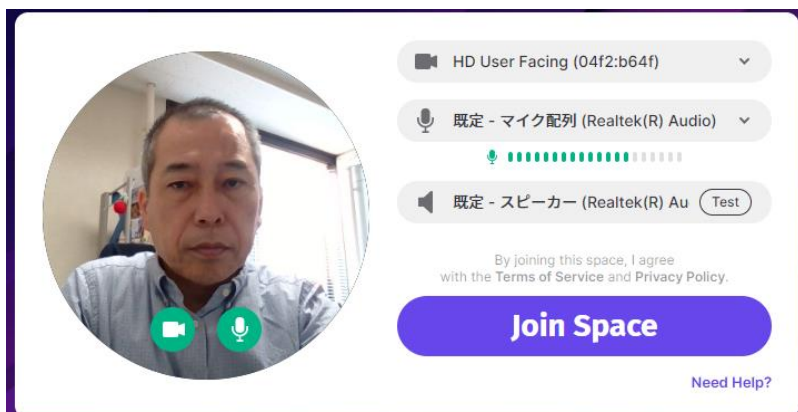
HD User Facing (04f2:b64f)

既定 - マイク配列 (Realtek(R) Audio)

既定 - スピーカー (Realtek(R) Au Test

By joining this space, I agree with the Terms of Service and Privacy Policy.

Join Space

Need Help?